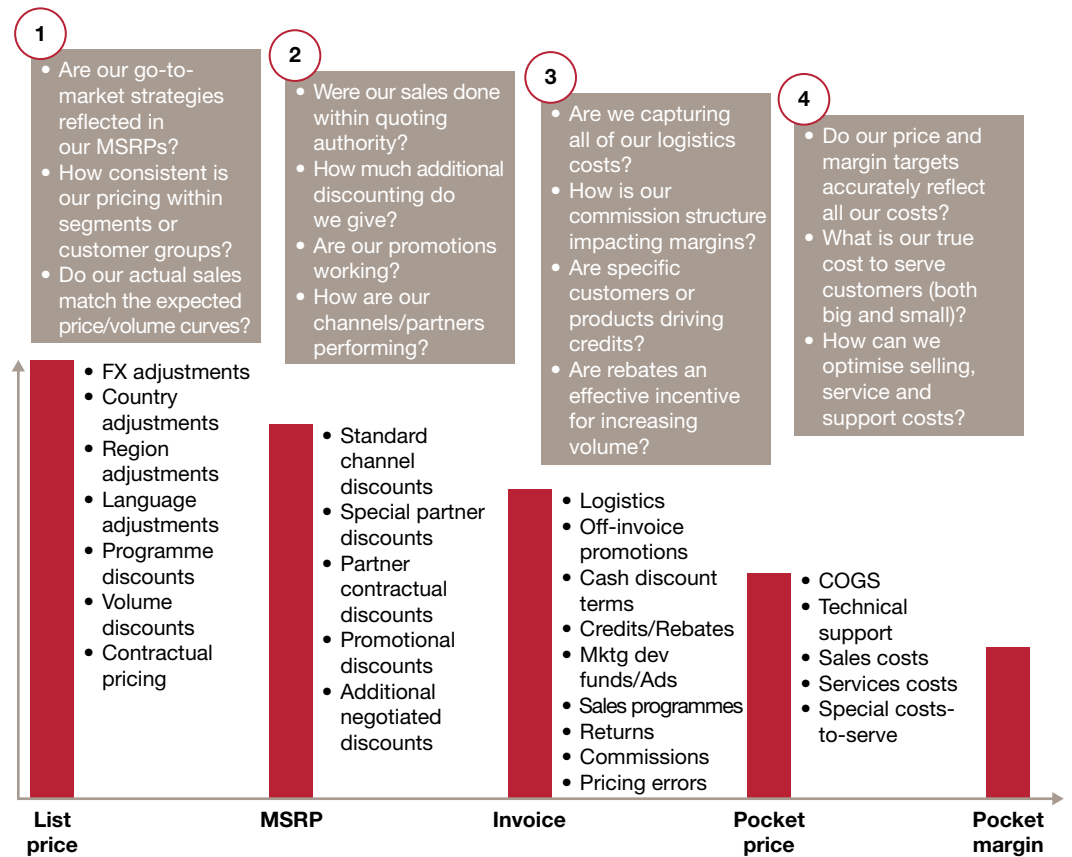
1

- Are our go-to-market strategies reflected in our MSRPs?
- How consistent is our pricing within segments or customer groups?
- Do our actual sales match the expected price/volume curves?

2

- Were our sales done within quoting authority?
- How much additional discounting do we give?
- Are our promotions working?
- How are our channels/partners performing?

3

- Are we capturing all of our logistics costs?
- How is our commission structure impacting margins?
- Are specific customers or products driving credits?
- Are rebates an effective incentive for increasing volume?

4

- Do our price and margin targets accurately reflect all our costs?
- What is our true cost to serve customers (both big and small)?
- How can we optimise selling, service and support costs?

- FX adjustments
- Country adjustments
- Region adjustments
- Language adjustments
- Programme discounts
- Volume discounts
- Contractual pricing

- Standard channel discounts
- Special partner discounts
- Partner contractual discounts
- Promotional discounts
- Additional negotiated discounts

- Logistics
- Off-invoice promotions
- Cash discount terms
- Credits/Rebates
- Mktg dev funds/Ads
- Sales programmes
- Returns
- Commissions
- Pricing errors

- COGS
- Technical support
- Sales costs
- Services costs
- Special costs-to-serve

List price

MSRP

Invoice

Pocket price

Pocket margin